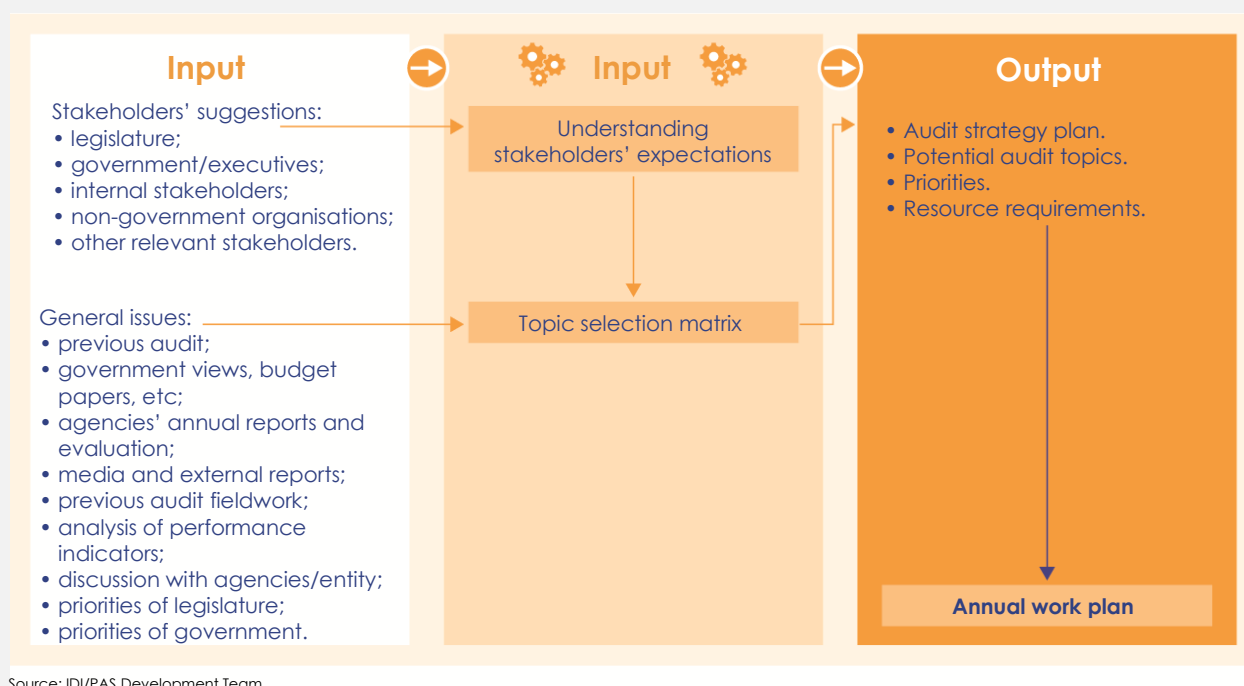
Input

Stakeholders' suggestions:
• legislature;
• government/executives;
• internal stakeholders;
• non-government organisations;
• other relevant stakeholders.

General issues:
• previous audit;
• government views, budget papers, etc;
• agencies' annual reports and evaluation;
• media and external reports;
• previous audit fieldwork;
• analysis of performance indicators;
• discussion with agencies/entity;
• priorities of legislature;
• priorities of government.

Input

Understanding stakeholders' expectations

Topic selection matrix

Output

• Audit strategy plan.
• Potential audit topics.
• Priorities.
• Resource requirements.

Annual work plan

Source: IDI/PAS Development Team